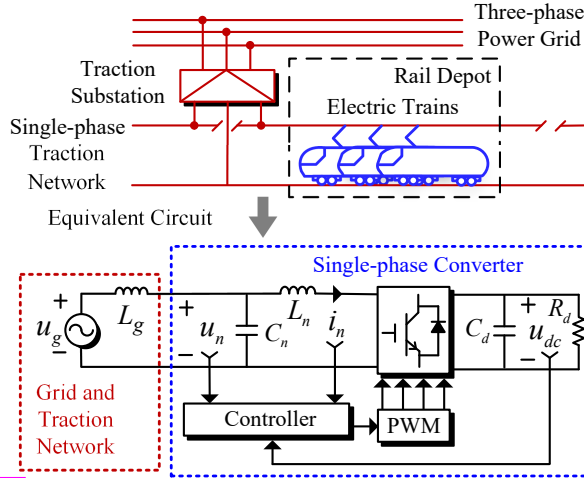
Three-phase Power Grid

Traction Substation

Rail Depot

Electric Trains

Single-phase Traction Network

Equivalent Circuit

Single-phase Converter

+ $u_g$ $L_g$ + $u_n$ − $C_n$ $L_n$ $i_n$ $C_d$ + $R_d$ $u_{dc}$ −

Grid and Traction Network

Controller

PWM